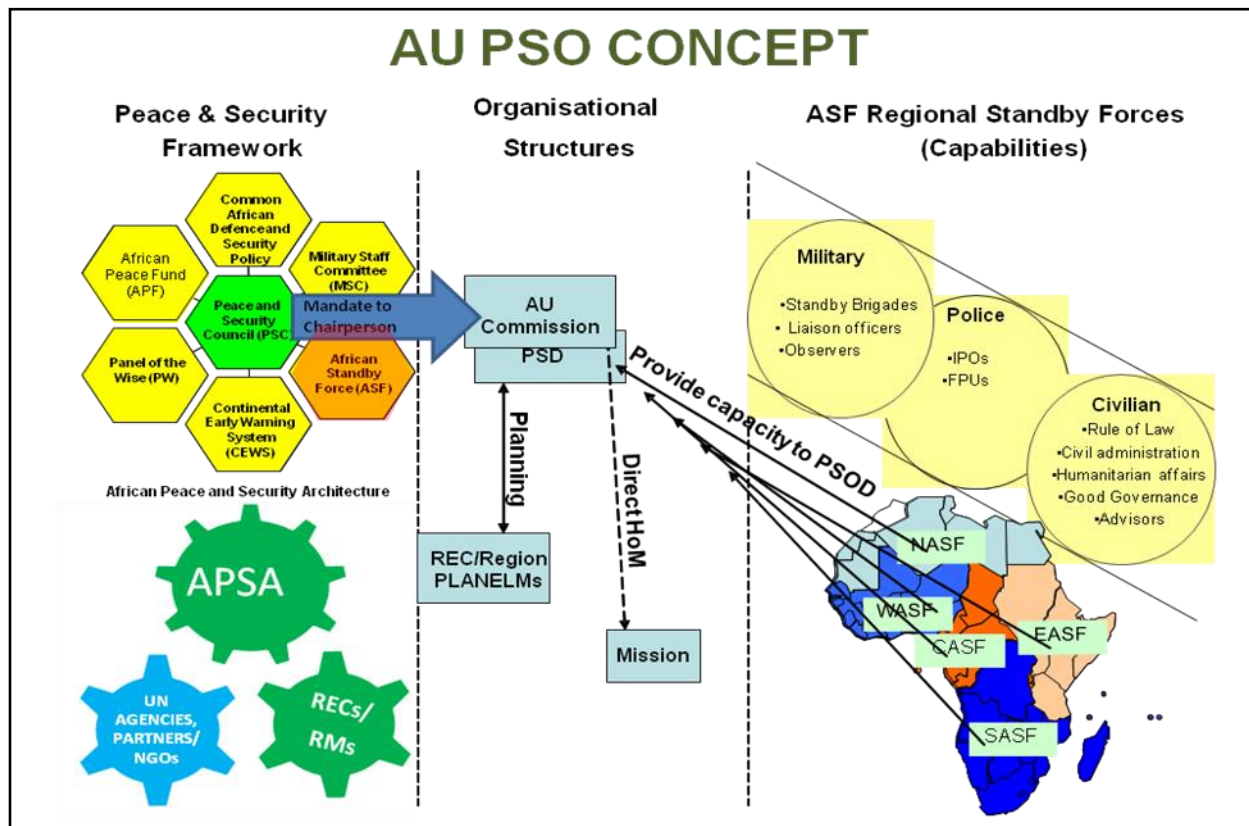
AU PSO CONCEPT

Peace & Security Framework

Common African Defenceand Security Policy

African Peace Fund (APF)

Military Staff Committee (MSC)

Peace and Security Council (PSC)

Mandate to Chairperson

Panel of the Wise (PW)

African Standby Force (ASF)

Continental Early Warning System (CEWS)

African Peace and Security Architecture

APSA

UN AGENCIES, PARTNERS/ NGOs

RECs/ RMs

Organisational Structures

AU Commission

PSD

Planning

Direct HoM

REC/Region PLANELMs

Mission

Provide capacity to PSOD

ASF Regional Standby Forces (Capabilities)

Military
•Standby Brigades
• Liaison officers
•Observers

Police
•IPOs
•FPUs

Civilian
•Rule of Law
•Civil administration
•Humanitarian affairs
•Good Governance
•Advisors

NASF

WASF

CASF

EASF

SASF